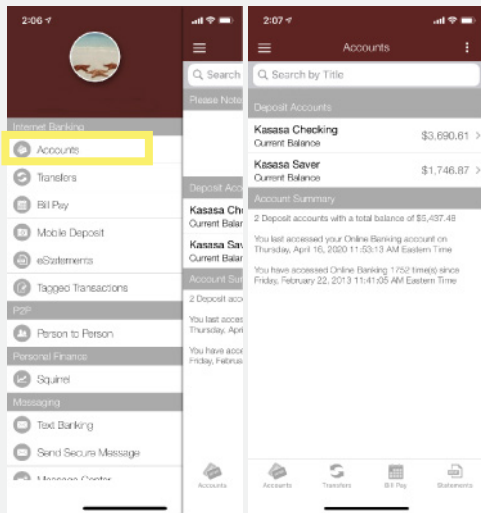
2:06

Internet Banking

Accounts

Transfers

Bill Pay

Mobile Deposit

eStatements

Tagged Transactions

P2P

Person to Person

Personal Finance

Squirrel

Messaging

Text Banking

Send Secure Message

Message Center

Search

Please Note

Deposit Acco

Kasasa Chu

Current Balar

Kasasa Sav

Current Balar

Account Sum

2 Deposit acco

You last acce

Thursday, Apri

You have acce

Friday, Februa

Accounts

2:07

Accounts

Search by Title

Deposit Accounts

Kasasa Checking
Current Balance
$3,690.61

Kasasa Saver
Current Balance
$1,746.87

Account Summary

2 Deposit accounts with a total balance of $5,437.48

You last accessed your Online Banking account on Thursday, April 16, 2020 11:53:13 AM Eastern Time

You have accessed Online Banking 1752 time(s) since Friday, February 22, 2013 11:41:05 AM Eastern Time

Accounts

Transfers

Bill Pay

Statements